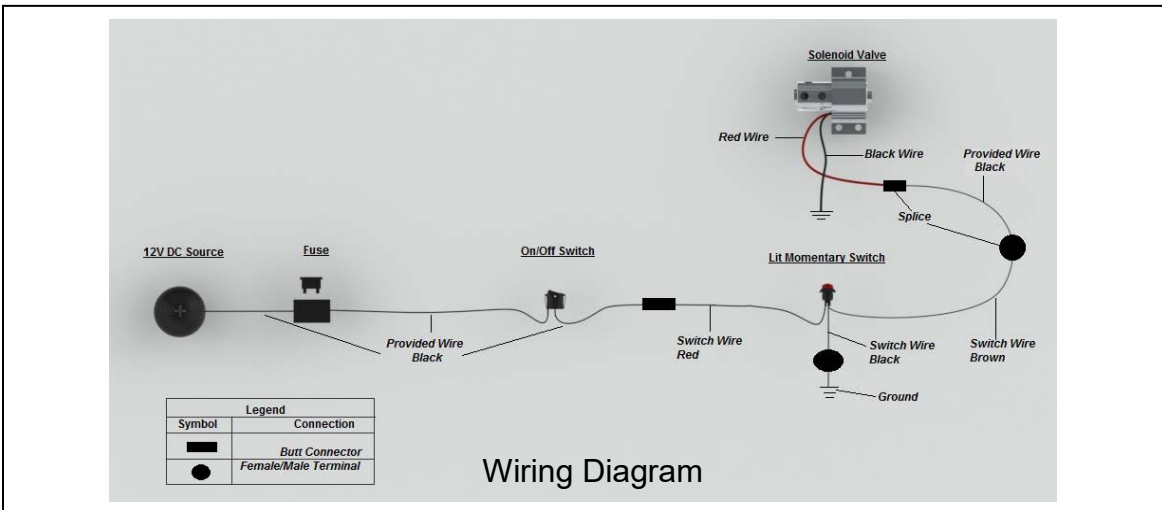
Solenoid Valve

Red Wire

Black Wire

Provided Wire Black

Splice

12V DC Source

Fuse

On/Off Switch

Lit Momentary Switch

Provided Wire Black

Switch Wire Red

Switch Wire Black

Switch Wire Brown

Ground

| Legend | |
|---|---|
| Symbol | Connection |
| ▬ | Butt Connector |
| ● | Female/Male Terminal |

Wiring Diagram